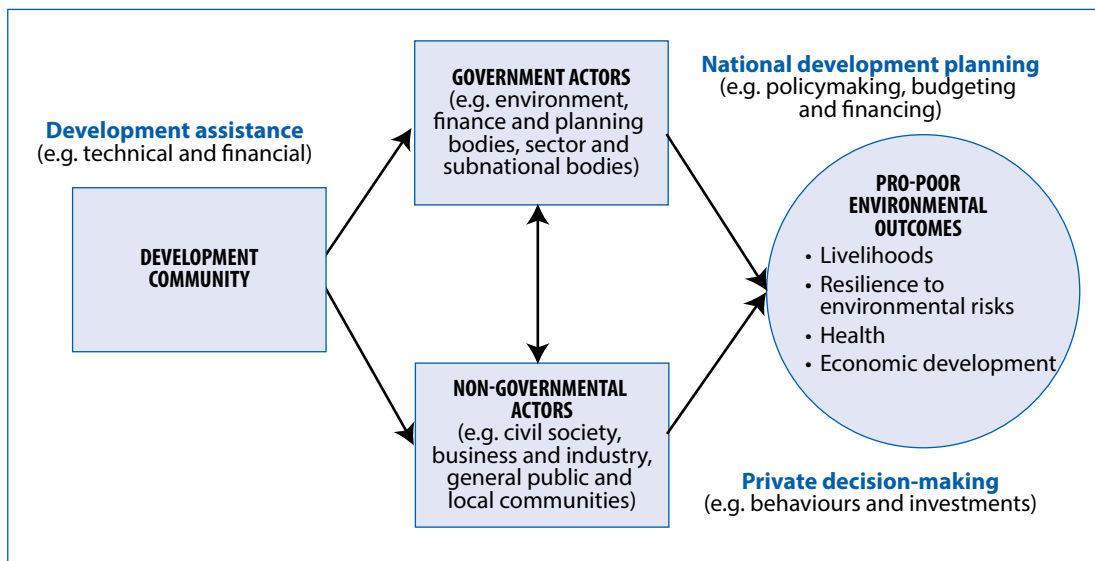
Development assistance
(e.g. technical and financial)

DEVELOPMENT COMMUNITY

GOVERNMENT ACTORS
(e.g. environment, finance and planning bodies, sector and subnational bodies)

National development planning
(e.g. policymaking, budgeting and financing)

NON-GOVERNMENTAL ACTORS
(e.g. civil society, business and industry, general public and local communities)

Private decision-making
(e.g. behaviours and investments)

PRO-POOR ENVIRONMENTAL OUTCOMES
• Livelihoods
• Resilience to environmental risks
• Health
• Economic development